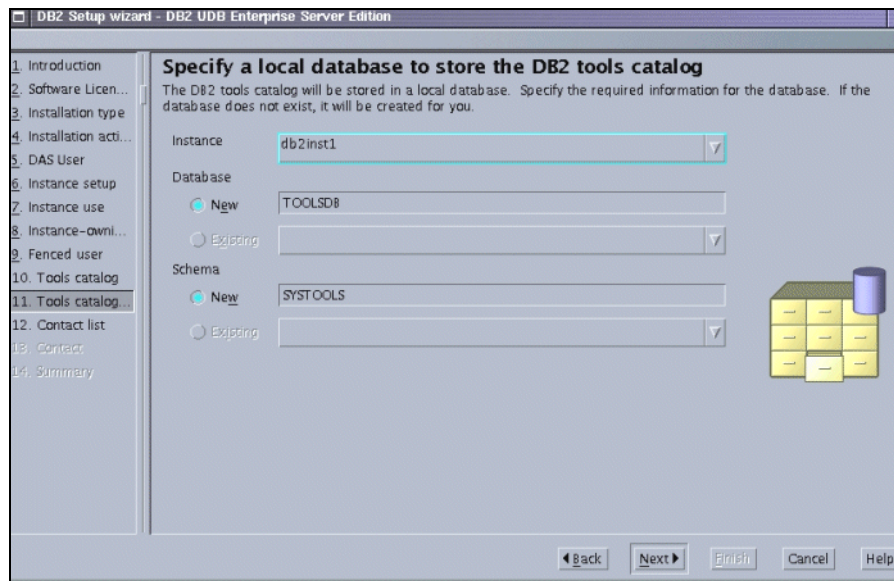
DB2 Setup wizard - DB2 UDB Enterprise Server Edition

1. Introduction
2. Software Licen...
3. Installation type
4. Installation acti...
5. DAS User
6. Instance setup
7. Instance use
8. Instance-owni...
9. Fenced user
10. Tools catalog
11. Tools catalog...
12. Contact list
13. Contact
14. Summary

Specify a local database to store the DB2 tools catalog

The DB2 tools catalog will be stored in a local database. Specify the required information for the database. If the database does not exist, it will be created for you.

Instance db2inst1

Database

New TOOLSDB

Existing

Schema

New SYSTOOLS

Existing

Back Next Finish Cancel Help